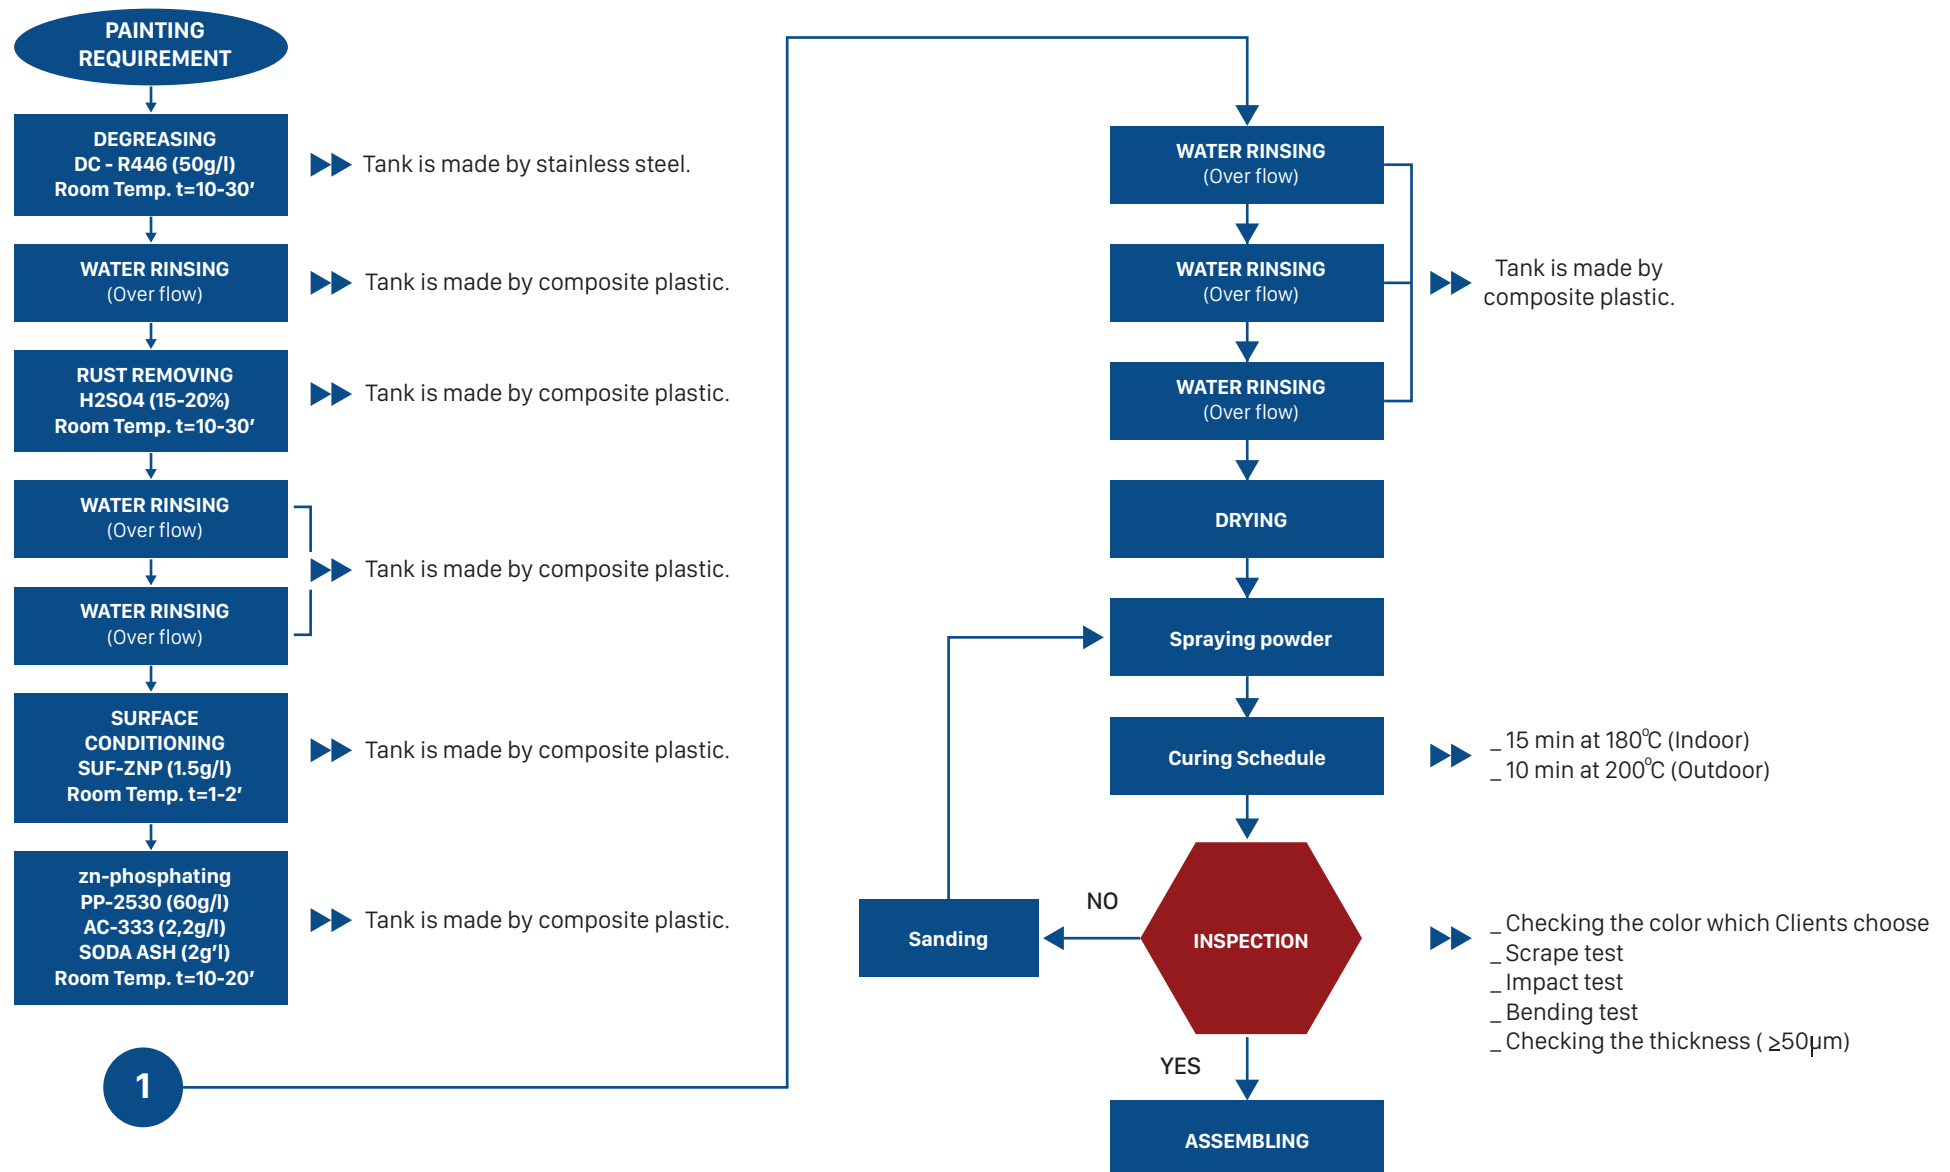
PAINTING REQUIREMENT

DEGREASING
DC - R446 (50g/l)
Room Temp. t=10-30′

Tank is made by stainless steel.

WATER RINSING
(Over flow)

Tank is made by composite plastic.

RUST REMOVING
H2SO4 (15-20%)
Room Temp. t=10-30′

Tank is made by composite plastic.

WATER RINSING
(Over flow)

WATER RINSING
(Over flow)

Tank is made by composite plastic.

SURFACE CONDITIONING
SUF-ZNP (1.5g/l)
Room Temp. t=1-2′

Tank is made by composite plastic.

zn-phosphating
PP-2530 (60g/l)
AC-333 (2,2g/l)
SODA ASH (2g′l)
Room Temp. t=10-20′

Tank is made by composite plastic.

1

WATER RINSING
(Over flow)

WATER RINSING
(Over flow)

WATER RINSING
(Over flow)

Tank is made by composite plastic.

DRYING

Spraying powder

Curing Schedule

_ 15 min at 180°C (Indoor)
_ 10 min at 200°C (Outdoor)

NO

Sanding

INSPECTION

_ Checking the color which Clients choose
_ Scrape test
_ Impact test
_ Bending test
_ Checking the thickness ( ≥50μm)

YES

ASSEMBLING